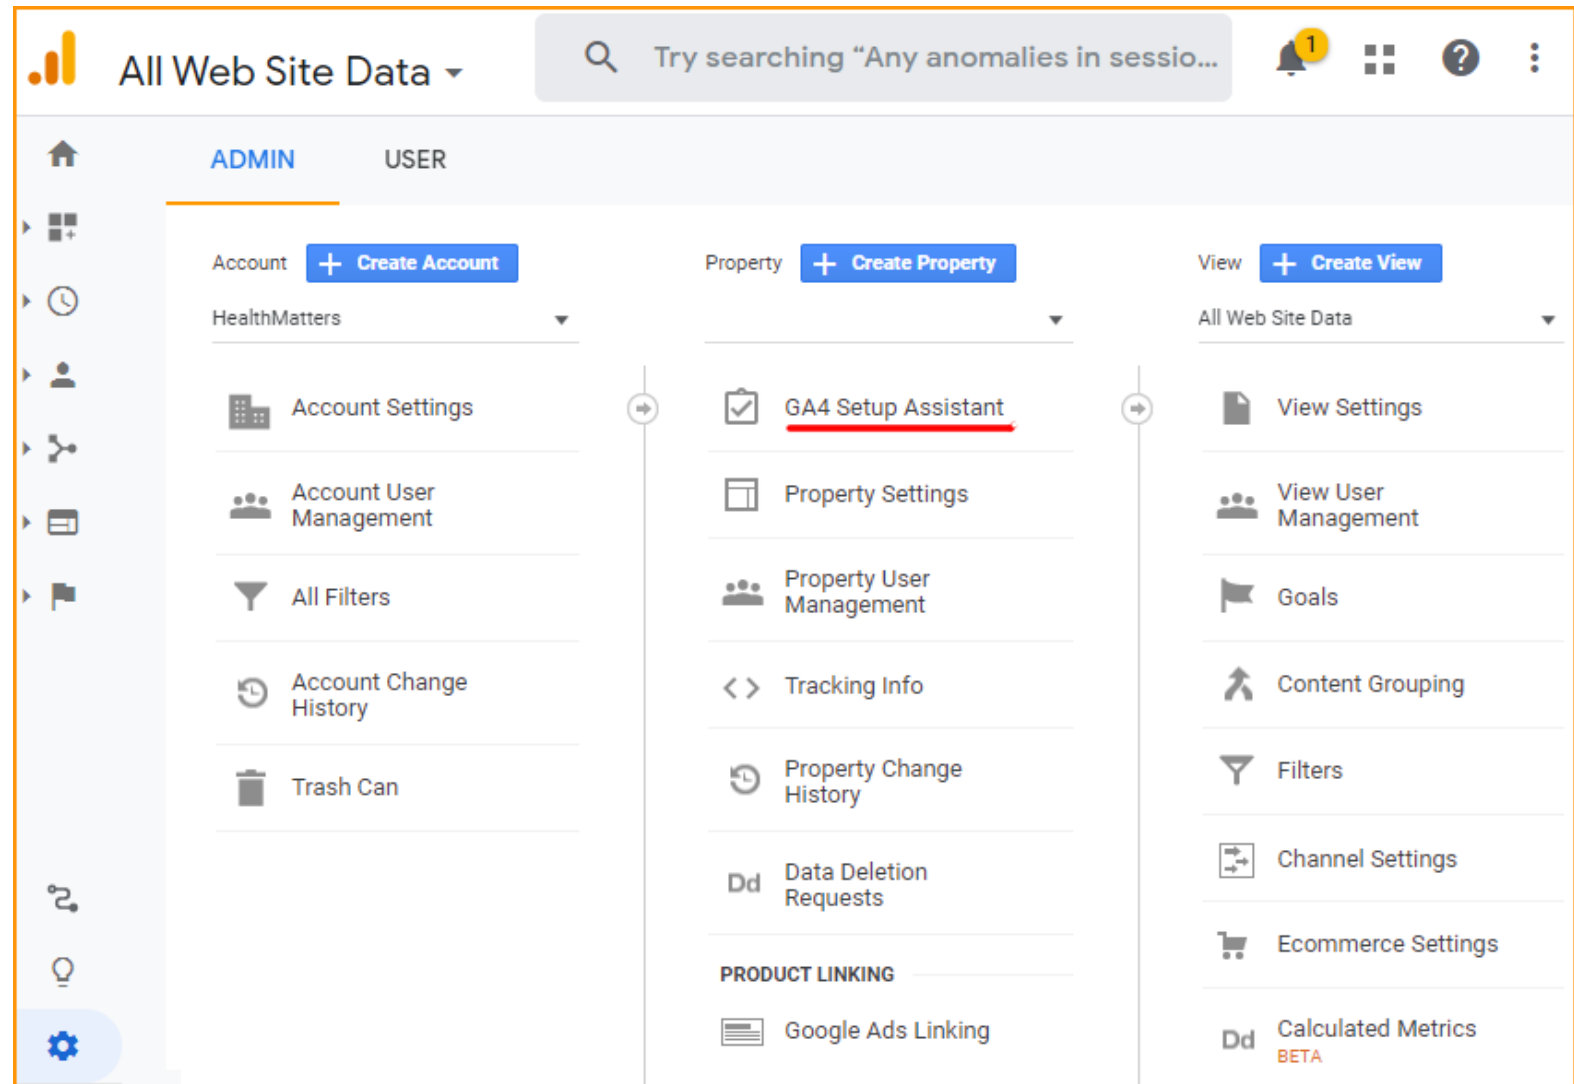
All Web Site Data

Try searching “Any anomalies in sessio...

1

ADMIN USER

Account + Create Account

HealthMatters

Account Settings

Account User Management

All Filters

Account Change History

Trash Can

Property + Create Property

GA4 Setup Assistant

Property Settings

Property User Management

Tracking Info

Property Change History

Dd Data Deletion Requests

PRODUCT LINKING

Google Ads Linking

View + Create View

All Web Site Data

View Settings

View User Management

Goals

Content Grouping

Filters

Channel Settings

Ecommerce Settings

Dd Calculated Metrics BETA